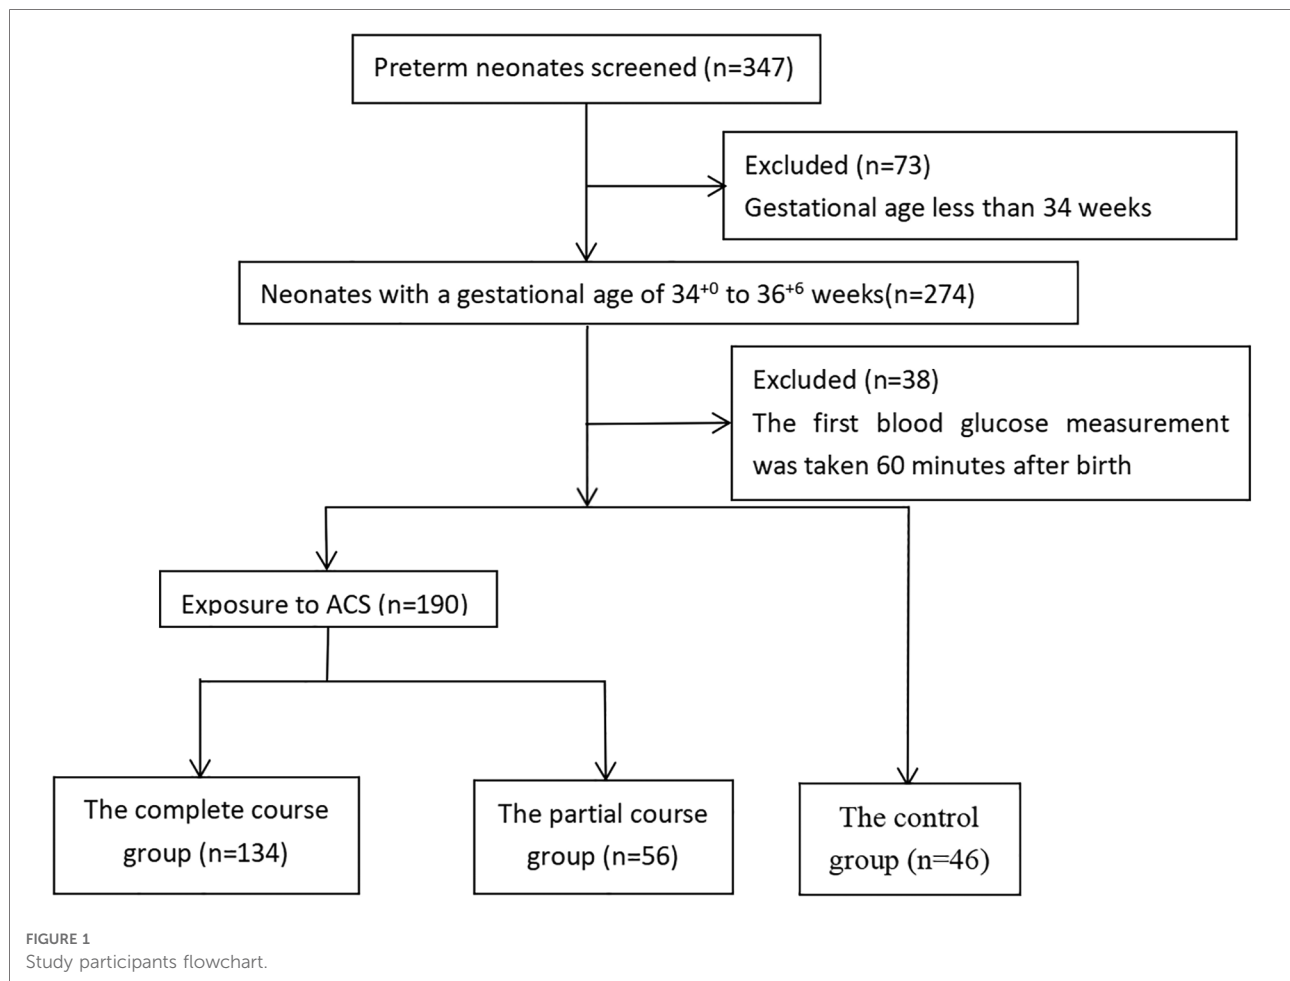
Preterm neonates screened (n=347)

Excluded (n=73)
Gestational age less than 34 weeks

Neonates with a gestational age of $34^{+0}$ to $36^{+6}$ weeks(n=274)

Excluded (n=38)
The first blood glucose measurement was taken 60 minutes after birth

Exposure to ACS (n=190)

The complete course group (n=134)

The partial course group (n=56)

The control group (n=46)

FIGURE 1
Study participants flowchart.